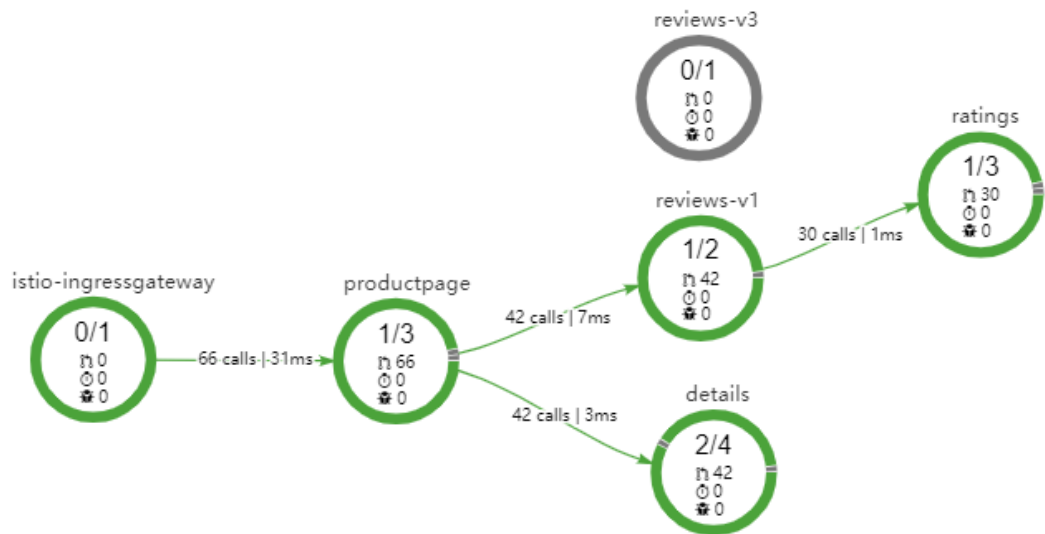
reviews-v3
0/1
0
0
0

ratings
1/3
30
0
0

reviews-v1
1/2
42
0
0

30 calls | 1ms

istio-ingressgateway
0/1
0
0
0

66 calls | 31ms

productpage
1/3
66
0
0

42 calls | 7ms

42 calls | 3ms

details
2/4
42
0
0